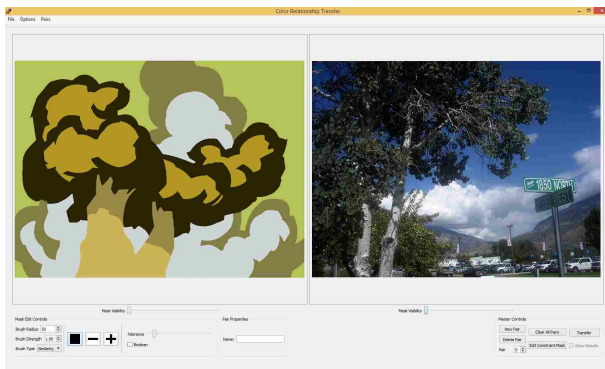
Color Relationship Transfer

File Options Pairs

Mask Visibility

Mask Visibility

1850 NORTH

Mask Edit Controls

Brush Radius 50

Brush Strength 1.00

Brush Type Similarity

Tolerance

Boolean

Pair Properties

Name:

Master Controls

New Pair

Clear All Pairs

Transfer

Delete Pair

Edit Constraint Mask

Show Results

Pair 0